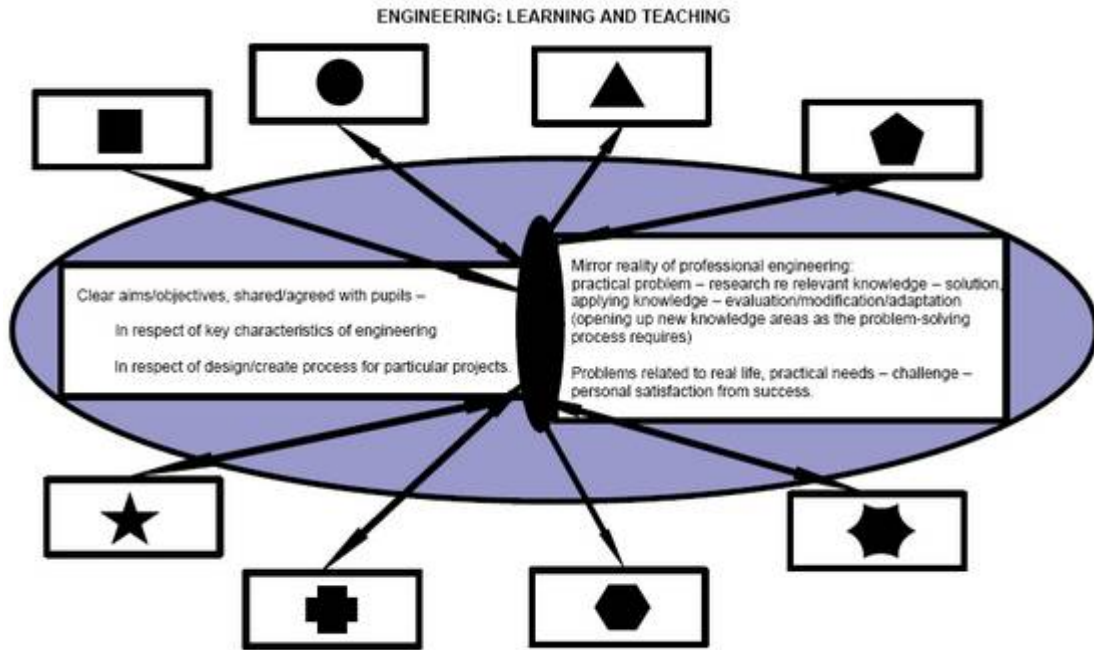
ENGINEERING: LEARNING AND TEACHING

Clear aims/objectives, shared/agreed with pupils –

In respect of key characteristics of engineering

In respect of design/create process for particular projects.

Mirror reality of professional engineering: practical problem – research re relevant knowledge – solution, applying knowledge – evaluation/modification/adaptation (opening up new knowledge areas as the problem-solving process requires)

Problems related to real life, practical needs – challenge – personal satisfaction from success.